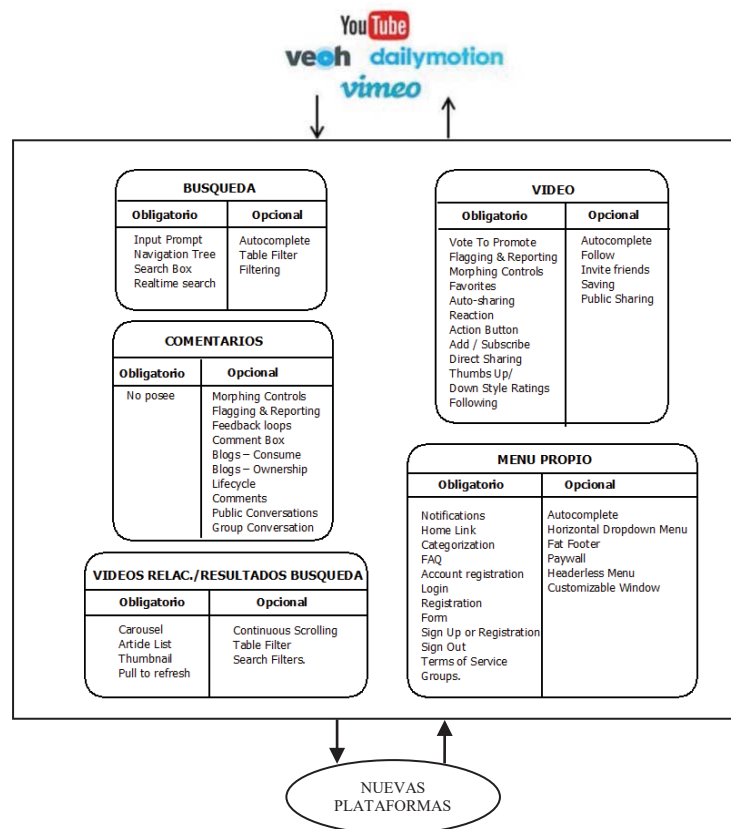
YouTube
veoh dailymotion
vimeo

BUSQUEDA

| Obligatorio | Opcional |
|---|---|
| Input Prompt<br>Navigation Tree<br>Search Box<br>Realtime search | Autocomplete<br>Table Filter<br>Filtering |

COMENTARIOS

| Obligatorio | Opcional |
|---|---|
| No posee | Morphing Controls<br>Flagging & Reporting<br>Feedback loops<br>Comment Box<br>Blogs – Consume<br>Blogs – Ownership<br>Lifecycle<br>Comments<br>Public Conversations<br>Group Conversation |

VIDEOS RELAC./RESULTADOS BUSQUEDA

| Obligatorio | Opcional |
|---|---|
| Carousel<br>Artide List<br>Thumbnail<br>Pull to refresh | Continuous Scrolling<br>Table Filter<br>Search Filters. |

VIDEO

| Obligatorio | Opcional |
|---|---|
| Vote To Promote<br>Flagging & Reporting<br>Morphing Controls<br>Favorites<br>Auto-sharing<br>Reaction<br>Action Button<br>Add / Subscribe<br>Direct Sharing<br>Thumbs Up/<br>Down Style Ratings<br>Following | Autocomplete<br>Follow<br>Invite friends<br>Saving<br>Public Sharing |

MENU PROPIO

| Obligatorio | Opcional |
|---|---|
| Notifications<br>Home Link<br>Categorization<br>FAQ<br>Account registration<br>Login<br>Registration<br>Form<br>Sign Up or Registration<br>Sign Out<br>Terms of Service<br>Groups. | Autocomplete<br>Horizontal Dropdown Menu<br>Fat Footer<br>Paywall<br>Headerless Menu<br>Customizable Window |

NUEVAS PLATAFORMAS